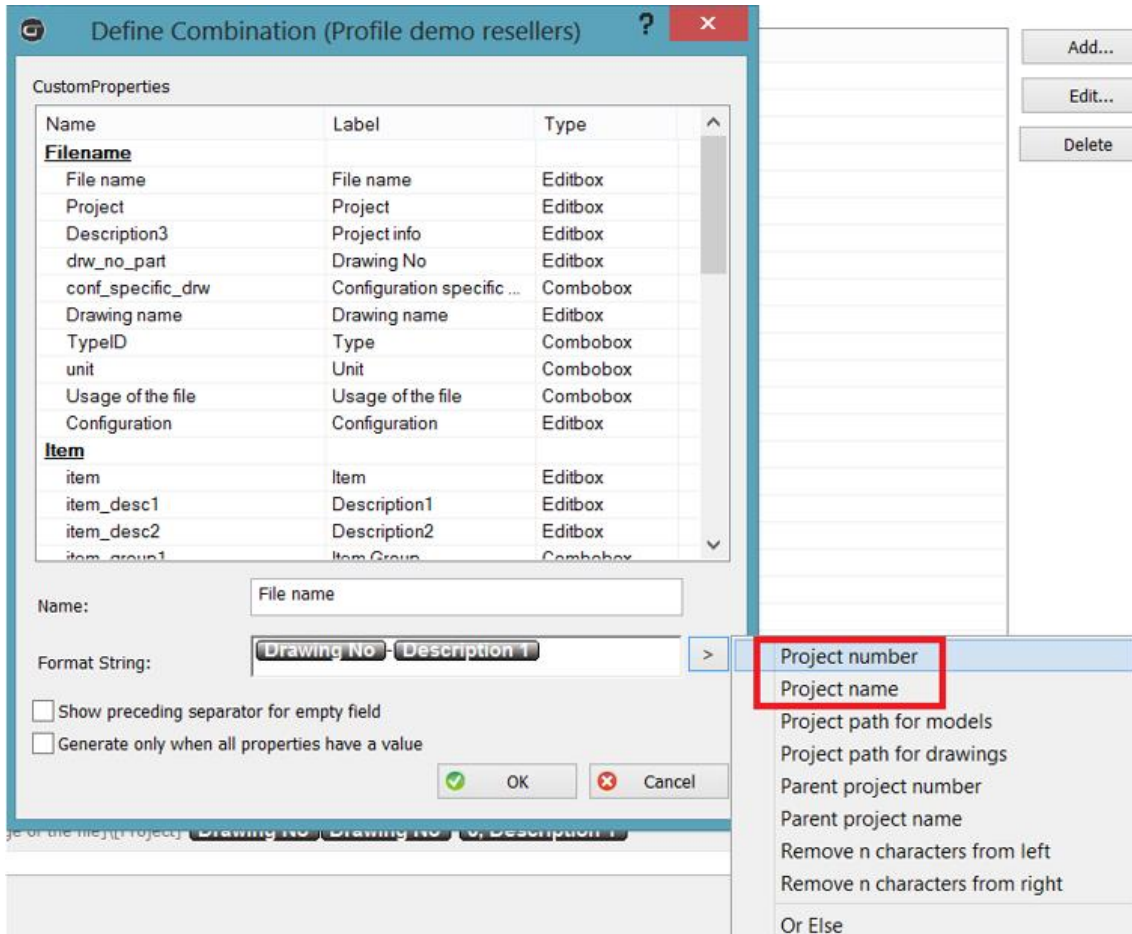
Define Combination (Profile demo resellers)

?

✕

Add...

Edit...

Delete

CustomProperties

| Name | Label | Type |
|---|---|---|
| **Filename** | | |
| File name | File name | Editbox |
| Project | Project | Editbox |
| Description3 | Project info | Editbox |
| drw_no_part | Drawing No | Editbox |
| conf_specific_drw | Configuration specific ... | Combobox |
| Drawing name | Drawing name | Editbox |
| TypeID | Type | Combobox |
| unit | Unit | Combobox |
| Usage of the file | Usage of the file | Combobox |
| Configuration | Configuration | Editbox |
| **Item** | | |
| item | Item | Editbox |
| item_desc1 | Description1 | Editbox |
| item_desc2 | Description2 | Editbox |
| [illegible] | Item Group | Combobox |

Name: File name

Format String: Drawing No - Description 1

>

Show preceding separator for empty field

Generate only when all properties have a value

OK

Cancel

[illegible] Drawing No Drawing No 0, Description 1

Project number

Project name

Project path for models

Project path for drawings

Parent project number

Parent project name

Remove n characters from left

Remove n characters from right

Or Else